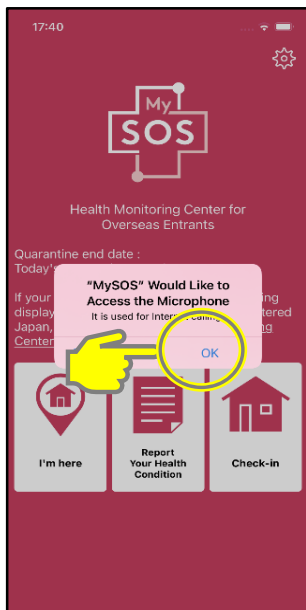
17:40

My
SOS

Health Monitoring Center for Overseas Entrants

Quarantine end date :
Today'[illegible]

If your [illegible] display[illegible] Japan, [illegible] Center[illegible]

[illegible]ing
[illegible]tered
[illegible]ing

"MySOS" Would Like to Access the Microphone

It is used for Inter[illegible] calling.

OK

I'm here

Report Your Health Condition

Check-in